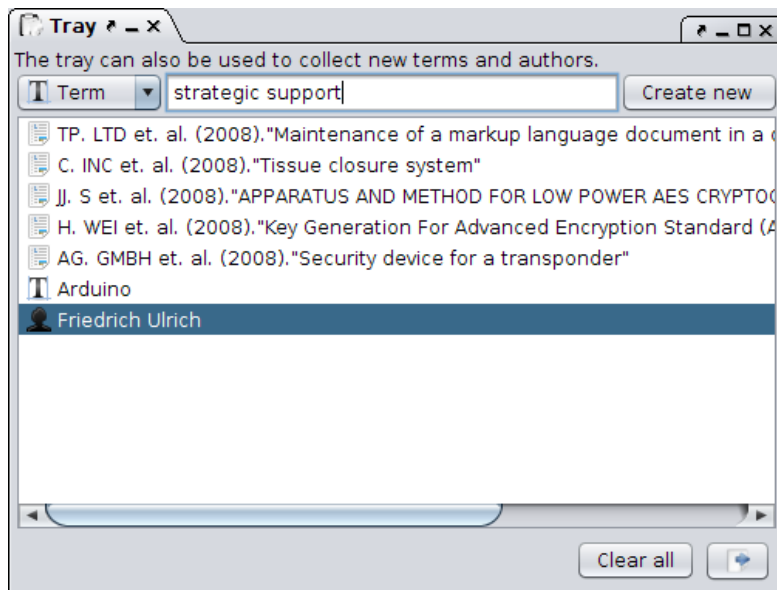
Tray

The tray can also be used to collect new terms and authors.

Term | strategic support | Create new

TP. LTD et. al. (2008)."Maintenance of a markup language document in a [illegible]
C. INC et. al. (2008)."Tissue closure system"
JJ. S et. al. (2008)."APPARATUS AND METHOD FOR LOW POWER AES CRYPTO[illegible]
H. WEI et. al. (2008)."Key Generation For Advanced Encryption Standard ([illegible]
AG. GMBH et. al. (2008)."Security device for a transponder"
Arduino
Friedrich Ulrich

Clear all